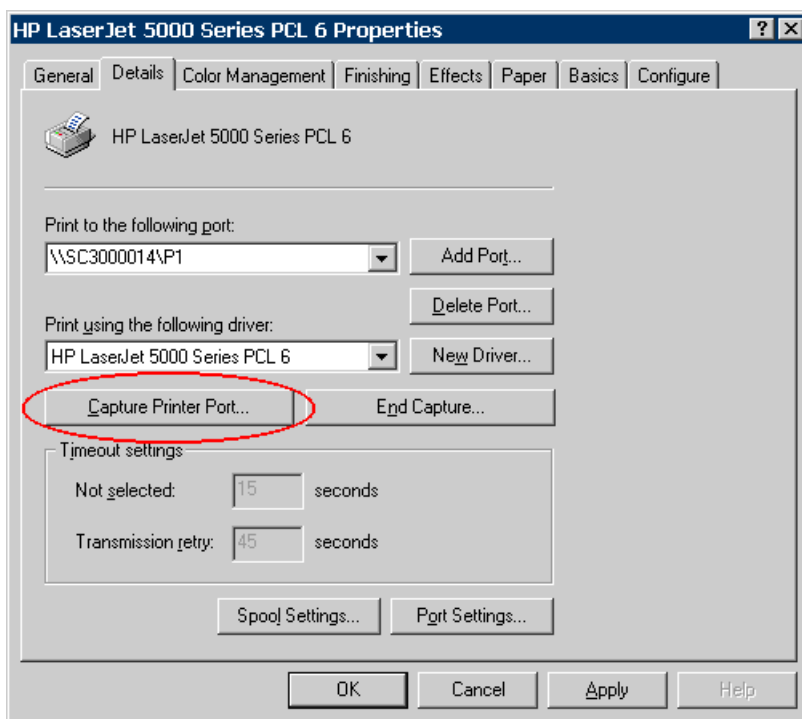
HP LaserJet 5000 Series PCL 6 Properties

?
X

General
Details
Color Management
Finishing
Effects
Paper
Basics
Configure

HP LaserJet 5000 Series PCL 6

Print to the following port:

\\SC3000014\P1

Add Port...

Delete Port...

Print using the following driver:

HP LaserJet 5000 Series PCL 6

New Driver...

Capture Printer Port...

End Capture...

Timeout settings

Not selected: 15 seconds

Transmission retry: 45 seconds

Spool Settings...

Port Settings...

OK
Cancel
Apply
Help